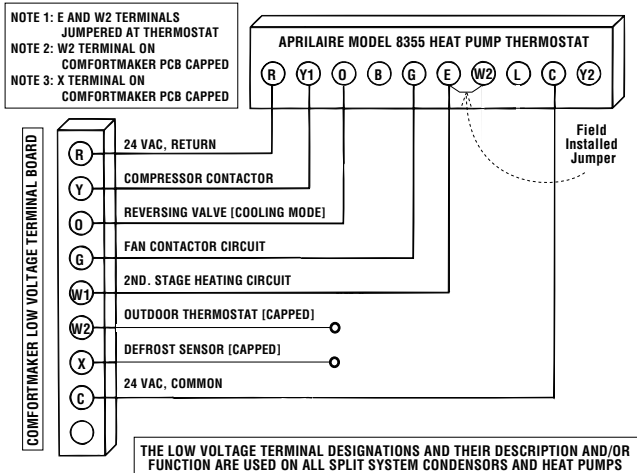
NOTE 1: E AND W2 TERMINALS JUMPERED AT THERMOSTAT
NOTE 2: W2 TERMINAL ON COMFORTMAKER PCB CAPPED
NOTE 3: X TERMINAL ON COMFORTMAKER PCB CAPPED

APRILAIRE MODEL 8355 HEAT PUMP THERMOSTAT

R Y1 O B G E W2 L C Y2

Field Installed Jumper

COMFORTMAKER LOW VOLTAGE TERMINAL BOARD

R 24 VAC, RETURN
Y COMPRESSOR CONTACTOR
O REVERSING VALVE [COOLING MODE]
G FAN CONTACTOR CIRCUIT
W1 2ND. STAGE HEATING CIRCUIT
W2 OUTDOOR THERMOSTAT [CAPPED]
X DEFROST SENSOR [CAPPED]
C 24 VAC, COMMON

THE LOW VOLTAGE TERMINAL DESIGNATIONS AND THEIR DESCRIPTION AND/OR FUNCTION ARE USED ON ALL SPLIT SYSTEM CONDENSORS AND HEAT PUMPS